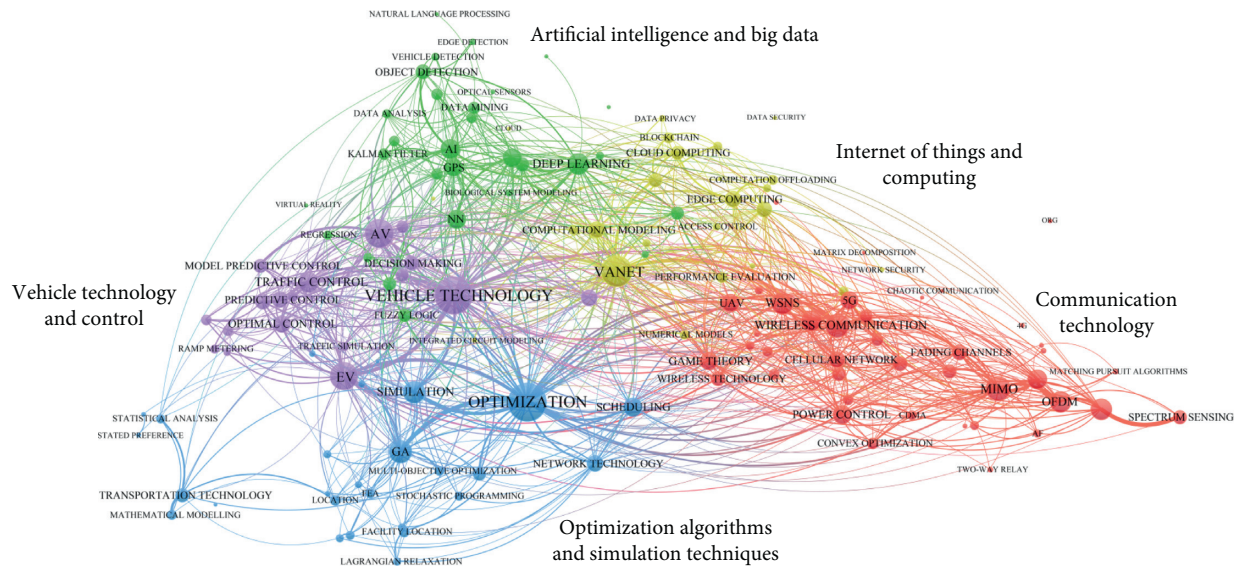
NATURAL LANGUAGE PROCESSING

Artificial intelligence and big data

EDGE DETECTION
VEHICLE DETECTION
OBJECT DETECTION
OPTICAL SENSORS
DATA MINING
DATA ANALYSIS
DATA PRIVACY
DATA SECURITY
CLOUD
BLOCKCHAIN
KALMAN FILTER
AI
DEEP LEARNING
CLOUD COMPUTING
GPS

Internet of things and computing

BIOLOGICAL SYSTEM MODELING
COMPUTATION OFFLOADING
VIRTUAL REALITY
EDGE COMPUTING
NN
OBG
AV
REGRESSION
COMPUTATIONAL MODELING
ACCESS CONTROL
MATRIX DECOMPOSITION
MODEL PREDICTIVE CONTROL
DECISION MAKING
VANET
NETWORK SECURITY
TRAFFIC CONTROL
PERFORMANCE EVALUATION

Vehicle technology and control

VEHICLE TECHNOLOGY
CHAOTIC COMMUNICATION
PREDICTIVE CONTROL
UAV
WSNS
5G

Communication technology

OPTIMAL CONTROL
FUZZY LOGIC
WIRELESS COMMUNICATION
4G
NUMERICAL MODELS
RAMP METERING
TRAFFIC SIMULATION
INTEGRATED CIRCUIT MODELING
GAME THEORY
CELLULAR NETWORK
FADING CHANNELS
MATCHING PURSUIT ALGORITHMS
EV
WIRELESS TECHNOLOGY
SIMULATION
MIMO
OPTIMIZATION
OFDM
SCHEDULING
STATISTICAL ANALYSIS
POWER CONTROL
CDMA
SPECTRUM SENSING
STATED PREFERENCE
CONVEX OPTIMIZATION
AF
GA
MULTI-OBJECTIVE OPTIMIZATION
NETWORK TECHNOLOGY
TWO-WAY RELAY
TRANSPORTATION TECHNOLOGY
TEA
LOCATION
STOCHASTIC PROGRAMMING
MATHEMATICAL MODELLING
FACILITY LOCATION
LAGRANGIAN RELAXATION

Optimization algorithms and simulation techniques